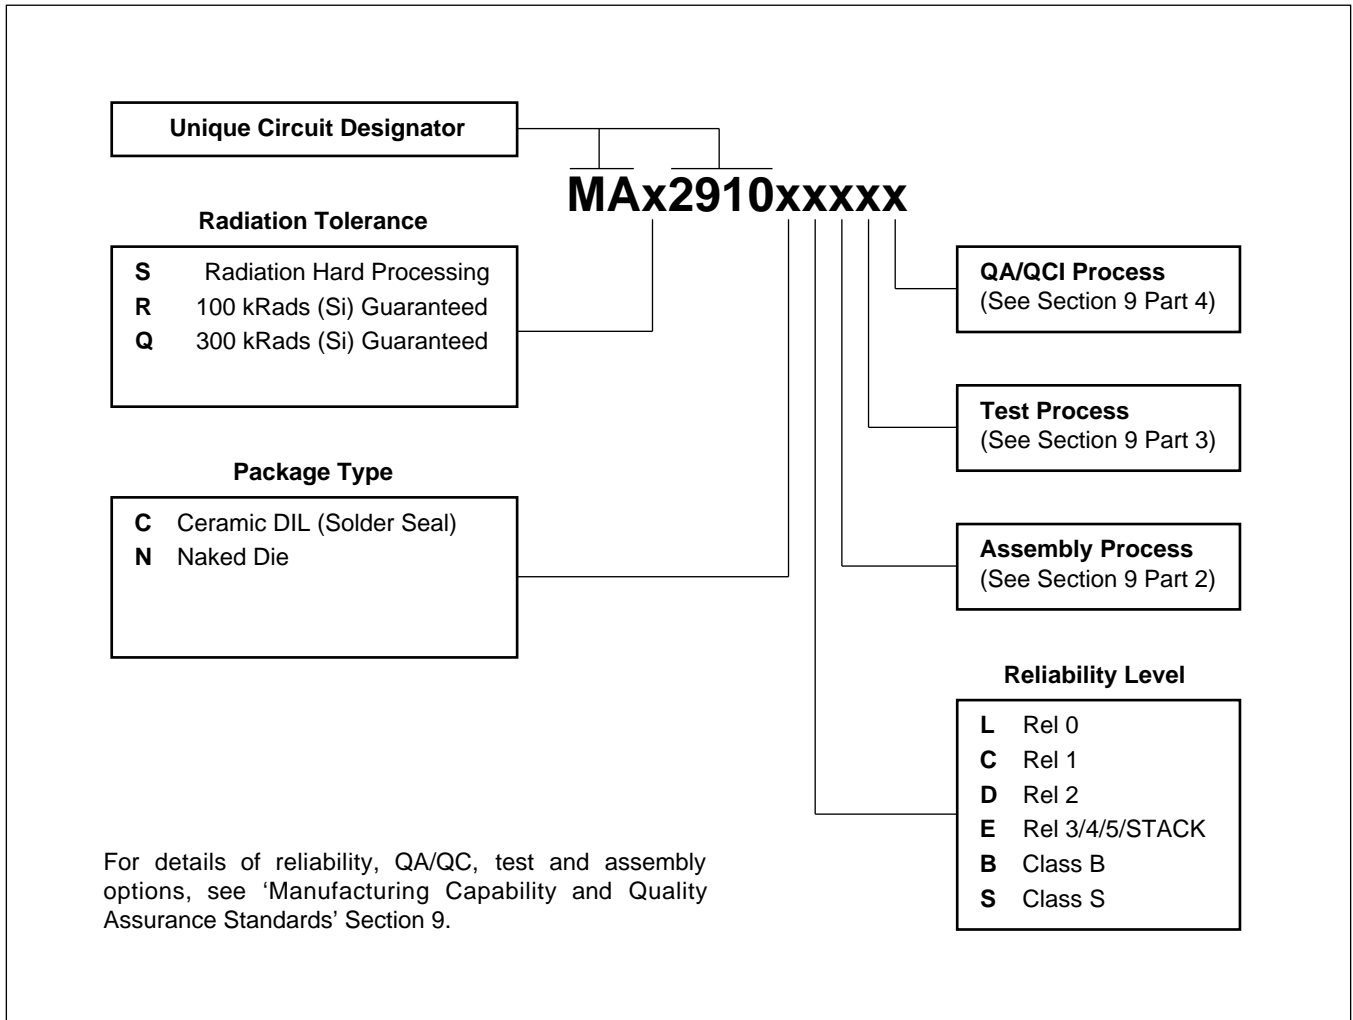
Unique Circuit Designator

MAx2910xxxxx

Radiation Tolerance

**S** Radiation Hard Processing
**R** 100 kRads (Si) Guaranteed
**Q** 300 kRads (Si) Guaranteed

QA/QCI Process
(See Section 9 Part 4)

Test Process
(See Section 9 Part 3)

Package Type

**C** Ceramic DIL (Solder Seal)
**N** Naked Die

Assembly Process
(See Section 9 Part 2)

Reliability Level

**L** Rel 0
**C** Rel 1
**D** Rel 2
**E** Rel 3/4/5/STACK
**B** Class B
**S** Class S

For details of reliability, QA/QC, test and assembly options, see 'Manufacturing Capability and Quality Assurance Standards' Section 9.